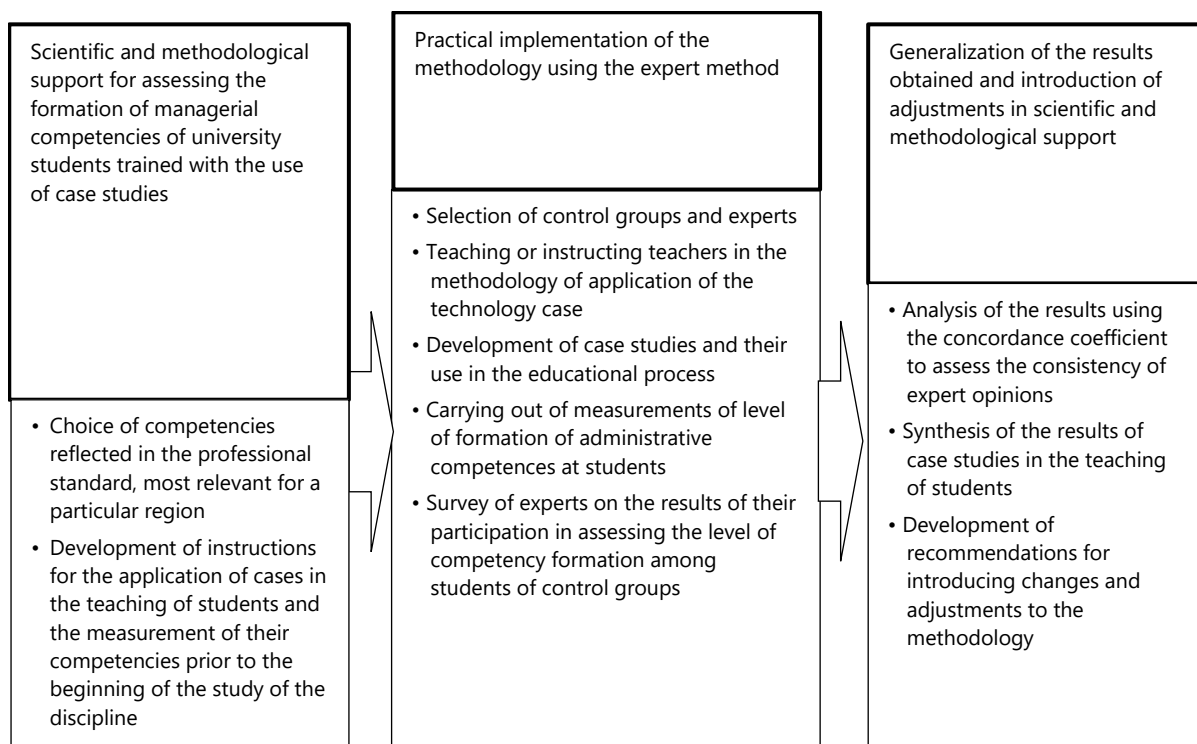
Scientific and methodological support for assessing the formation of managerial competencies of university students trained with the use of case studies

• Choice of competencies reflected in the professional standard, most relevant for a particular region
• Development of instructions for the application of cases in the teaching of students and the measurement of their competencies prior to the beginning of the study of the discipline

Practical implementation of the methodology using the expert method

• Selection of control groups and experts
• Teaching or instructing teachers in the methodology of application of the technology case
• Development of case studies and their use in the educational process
• Carrying out of measurements of level of formation of administrative competences at students
• Survey of experts on the results of their participation in assessing the level of competency formation among students of control groups

Generalization of the results obtained and introduction of adjustments in scientific and methodological support

• Analysis of the results using the concordance coefficient to assess the consistency of expert opinions
• Synthesis of the results of case studies in the teaching of students
• Development of recommendations for introducing changes and adjustments to the methodology